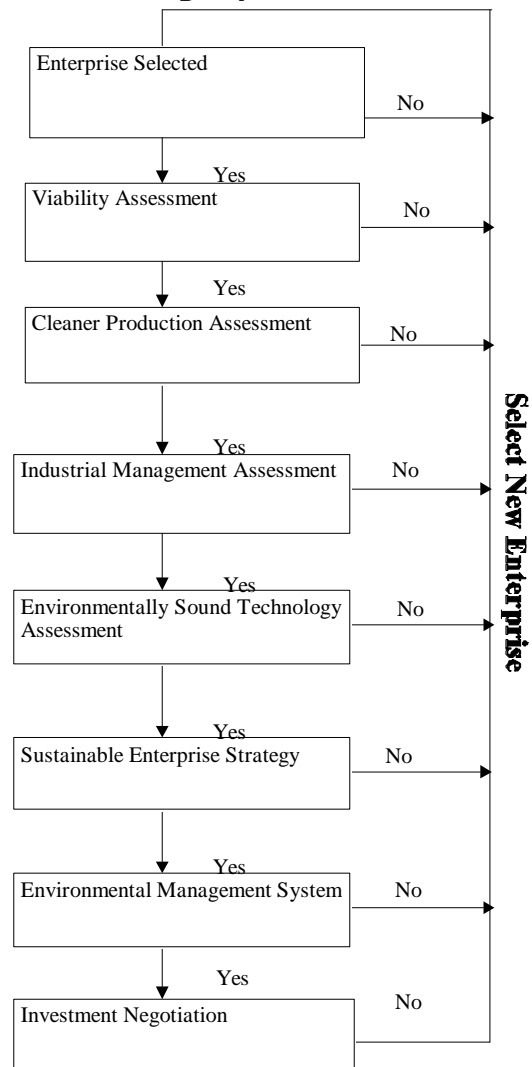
Enterprise Selected

No

Yes

Viability Assessment

No

Yes

Cleaner Production Assessment

No

Yes

Industrial Management Assessment

No

Yes

Environmentally Sound Technology Assessment

No

Yes

Sustainable Enterprise Strategy

No

Yes

Environmental Management System

No

Yes

Investment Negotiation

No

Select New Enterprise